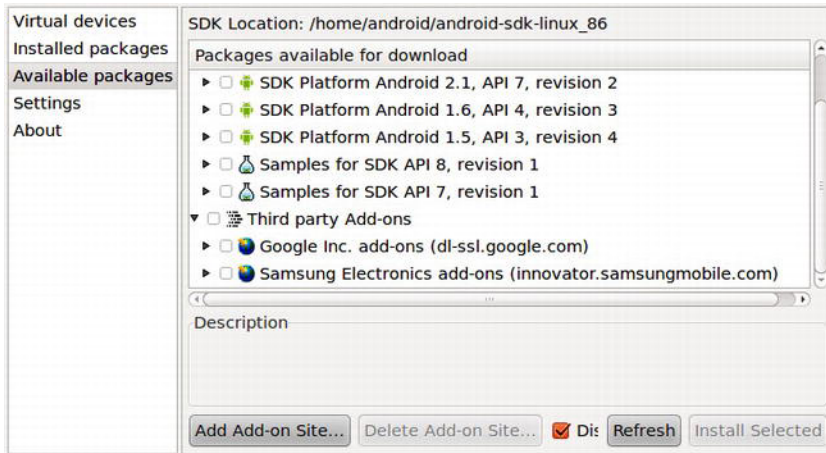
Virtual devices
Installed packages
Available packages
Settings
About

SDK Location: /home/android/android-sdk-linux_86

Packages available for download

SDK Platform Android 2.1, API 7, revision 2
SDK Platform Android 1.6, API 4, revision 3
SDK Platform Android 1.5, API 3, revision 4
Samples for SDK API 8, revision 1
Samples for SDK API 7, revision 1
Third party Add-ons
Google Inc. add-ons (dl-ssl.google.com)
Samsung Electronics add-ons (innovator.samsungmobile.com)

Description

Add Add-on Site...
Delete Add-on Site...
Dis
Refresh
Install Selected